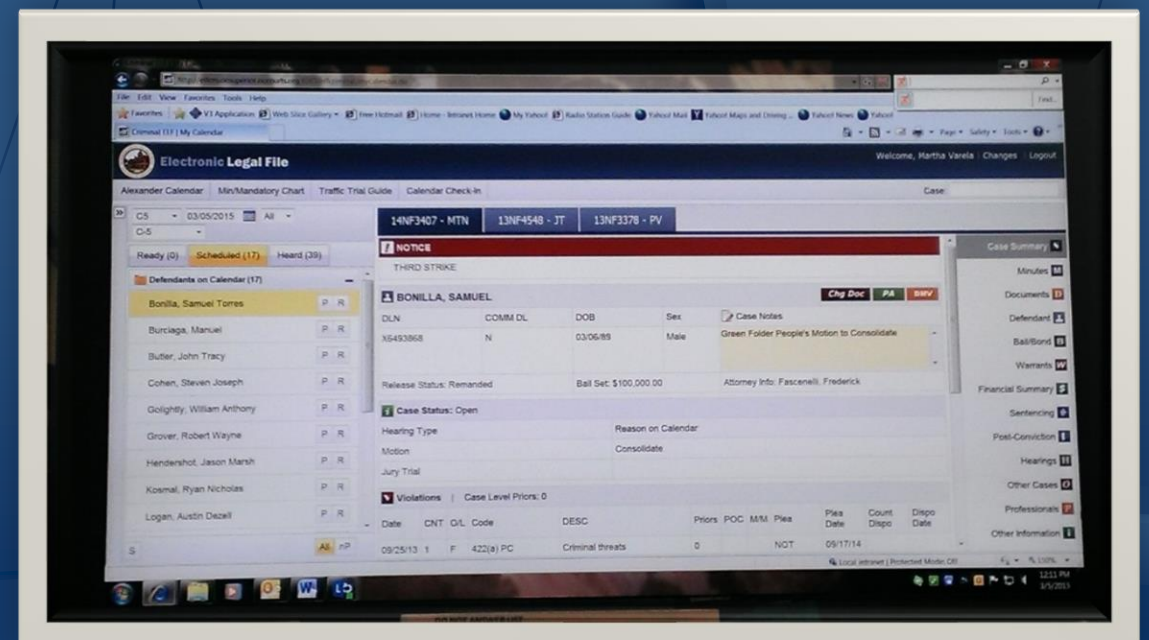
File Edit View Favorites Tools Help

Favorites | V3 Application | Web Slice Gallery | Free Hotmail | Home - Intranet Home | My Yahoo! | Radio Station Guide | Yahoo! Mail | Yahoo! Maps and Driving ... | Yahoo! News | Yahoo!

Criminal 117 | My Calendar

Page ▾ Safety ▾ Tools ▾

Electronic Legal File

Welcome, Martha Varela | Changes | Logout

Alexander Calendar | Min/Mandatory Chart | Traffic Trial Guide | Calendar Check-In

Case:

C5 03/05/2015 All
D-5

Ready (0) | Scheduled (17) | Heard (39)

Defendants on Calendar (17)

Bonilla, Samuel Torres P R
Burciaga, Manuel P R
Butler, John Tracy P R
Cohen, Steven Joseph P R
Golightly, William Anthony P R
Grover, Robert Wayne P R
Hendershot, Jason Marsh P R
Kosmal, Ryan Nicholas P R
Logan, Austin Dezell P R

S All nP

14NF3407 - MTN | 13NF4548 - JT | 13NF3378 - PV

NOTICE
THIRD STRIKE

BONILLA, SAMUEL
Chg Doc | PA | DMV

| DLN | COMM DL | DOB | Sex | Case Notes |
|---|---|---|---|---|
| X6493868 | N | 03/06/89 | Male | Green Folder People's Motion to Consolidate |

Release Status: Remanded
Bail Set: $100,000.00
Attorney Info: Fascenelli, Frederick

Case Status: Open

| Hearing Type | Reason on Calendar |
|---|---|
| Motion | Consolidate |
| Jury Trial | |

Violations | Case Level Priors: 0

| Date | CNT | O/L | Code | DESC | Priors | POC | M/M | Plea | Plea Date | Count Dispo | Dispo Date |
|---|---|---|---|---|---|---|---|---|---|---|---|
| 09/25/13 | 1 | F | 422(a) PC | Criminal threats | 0 | | | NOT | 09/17/14 | | |

Case Summary
Minutes
Documents
Defendant
Bail/Bond
Warrants
Financial Summary
Sentencing
Post-Conviction
Hearings
Other Cases
Professionals
Other Information

Local intranet | Protected Mode: Off

12:11 PM
3/5/2015